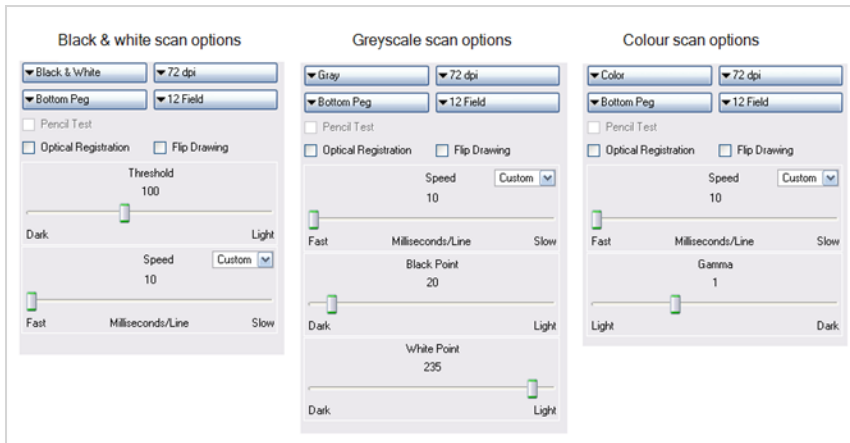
Black & white scan options

Black & White
72 dpi
Bottom Peg
12 Field
Pencil Test
Optical Registration
Flip Drawing
Threshold
100
Dark
Light
Speed
Custom
10
Fast
Milliseconds/Line
Slow

Greyscale scan options

Gray
72 dpi
Bottom Peg
12 Field
Pencil Test
Optical Registration
Flip Drawing
Speed
Custom
10
Fast
Milliseconds/Line
Slow
Black Point
20
Dark
Light
White Point
235
Dark
Light

Colour scan options

Color
72 dpi
Bottom Peg
12 Field
Pencil Test
Optical Registration
Flip Drawing
Speed
Custom
10
Fast
Milliseconds/Line
Slow
Gamma
1
Light
Dark